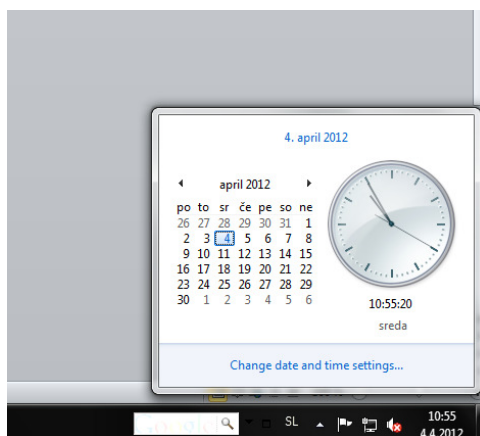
4. april 2012

◂ april 2012 ▸

| po | to | sr | če | pe | so | ne |
|---|---|---|---|---|---|---|
| 26 | 27 | 28 | 29 | 30 | 31 | 1 |
| 2 | 3 | 4 | 5 | 6 | 7 | 8 |
| 9 | 10 | 11 | 12 | 13 | 14 | 15 |
| 16 | 17 | 18 | 19 | 20 | 21 | 22 |
| 23 | 24 | 25 | 26 | 27 | 28 | 29 |
| 30 | 1 | 2 | 3 | 4 | 5 | 6 |

10:55:20
sreda

Change date and time settings...

SL

10:55
4.4.2012